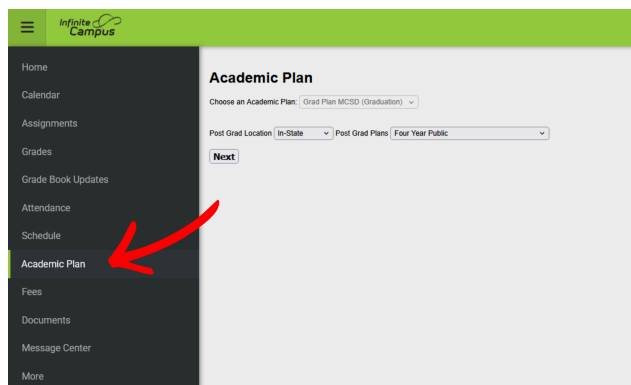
Infinite Campus

Home
Calendar
Assignments
Grades
Grade Book Updates
Attendance
Schedule
Academic Plan
Fees
Documents
Message Center
More

Academic Plan

Choose an Academic Plan: Grad Plan MCSD (Graduation)

Post Grad Location In-State Post Grad Plans Four Year Public

Next